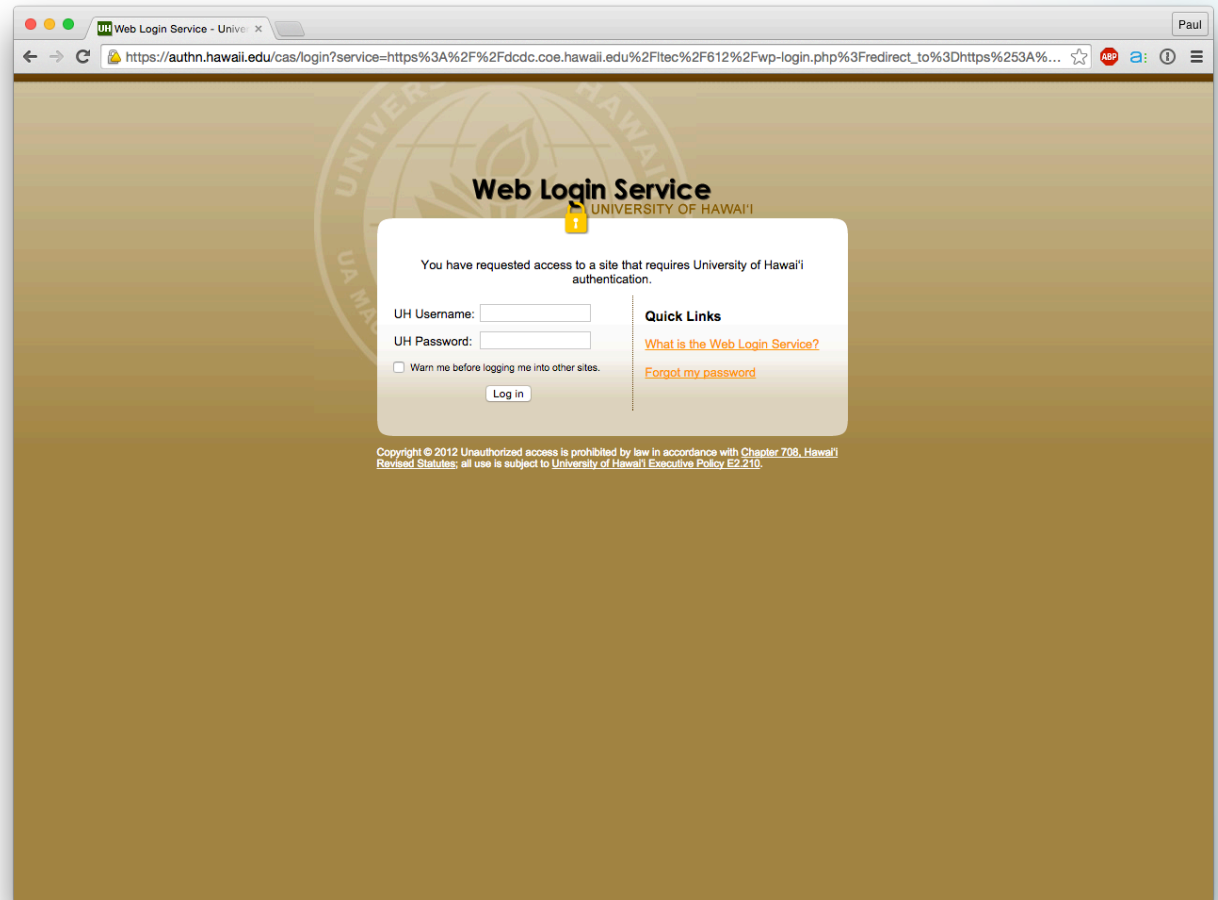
UH Web Login Service - Univer ×

Paul

https://authn.hawaii.edu/cas/login?service=https%3A%2F%2Fdcdc.coe.hawaii.edu%2Fltec%2F612%2Fwp-login.php%3Fredirect_to%3Dhttps%253A%...

ABP

Web Login Service
UNIVERSITY OF HAWAIʻI

You have requested access to a site that requires University of Hawaiʻi authentication.

UH Username:
UH Password:
Warn me before logging me into other sites.
Log in

Quick Links
What is the Web Login Service?
Forgot my password

Copyright © 2012 Unauthorized access is prohibited by law in accordance with Chapter 708, Hawaiʻi Revised Statutes; all use is subject to University of Hawaiʻi Executive Policy E2.210.